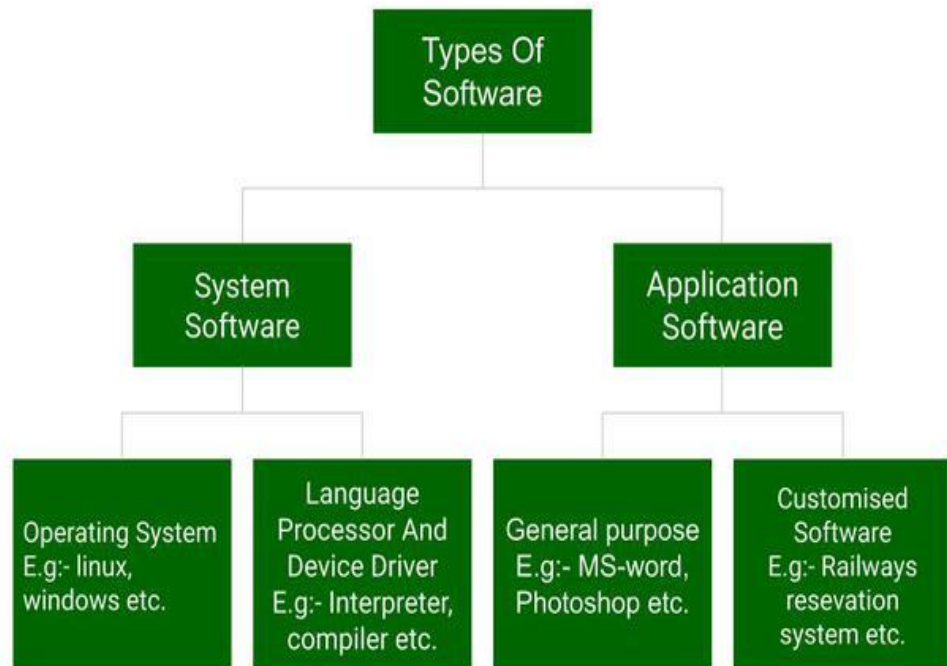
Types Of Software

System Software

Application Software

Operating System E.g:- linux, windows etc.

Language Processor And Device Driver E.g:- Interpreter, compiler etc.

General purpose E.g:- MS-word, Photoshop etc.

Customised Software E.g:- Railways resevation system etc.